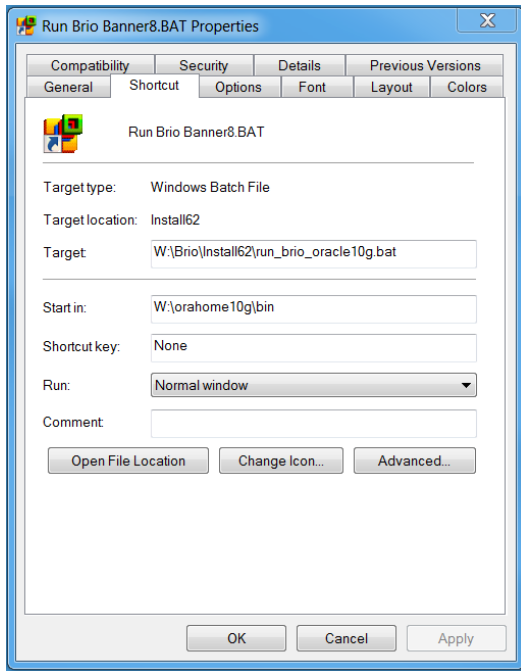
Run Brio Banner8.BAT Properties

X

Compatibility
Security
Details
Previous Versions
General
Shortcut
Options
Font
Layout
Colors

Run Brio Banner8.BAT

| | |
|---|---|
| Target type: | Windows Batch File |
| Target location: | Install62 |
| Target: | W:\Brio\Install62\run_brio_oracle10g.bat |
| Start in: | W:\orahome10g\bin |
| Shortcut key: | None |
| Run: | Normal window |
| Comment: | |

Open File Location
Change Icon...
Advanced...

OK
Cancel
Apply